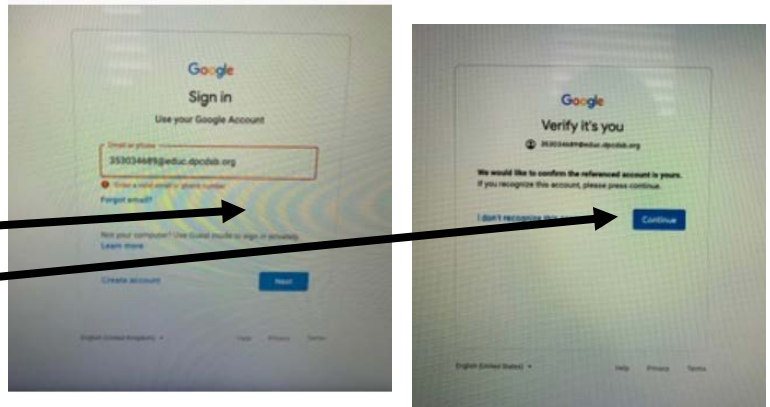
Google
Sign in
Use your Google Account

Email or phone
353034689@educ.dpcdsb.org
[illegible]

Forgot email?

Not your computer? Use Guest mode to sign in privately.
Learn more

Create account
Next

English (United Kingdom)
Help Privacy Terms

Google
Verify it's you
353034689@educ.dpcdsb.org

We would like to confirm the referenced account is yours.
If you recognize this account, please press continue.

I don't recognize this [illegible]
Continue

English (United States)
Help Privacy Terms